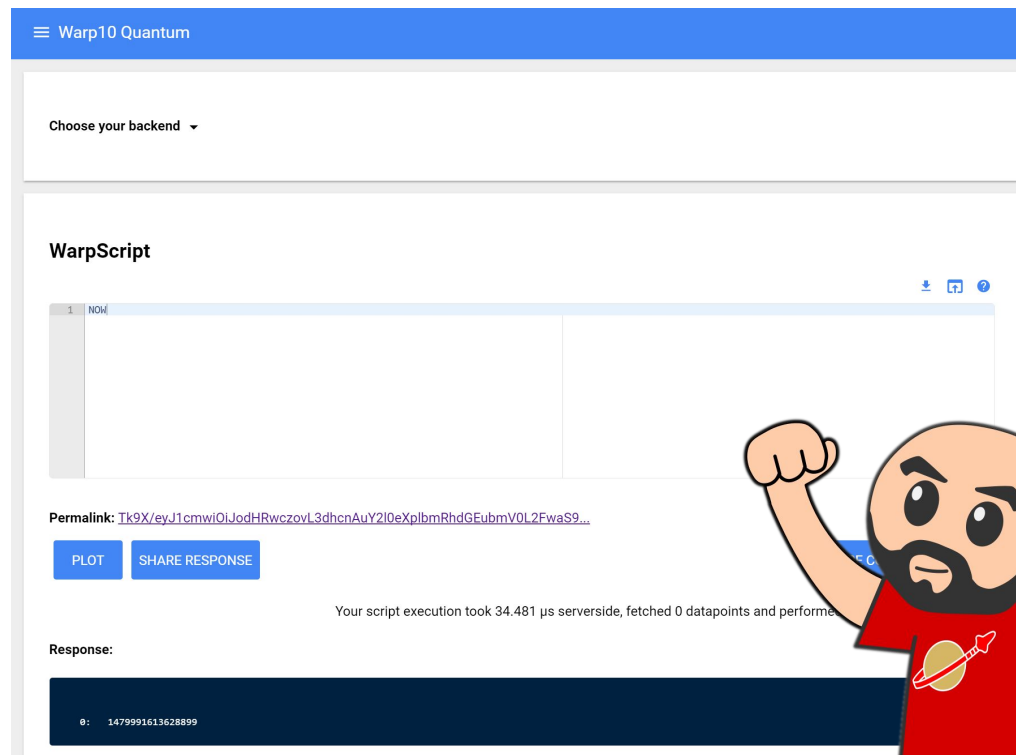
Warp10 Quantum

Choose your backend

WarpScript

1 NOW

Permalink: Tk9X/eyJ1cmwiOiJodHRwczovL3dhcnAuY2l0eXplbmRhdGEubmV0L2FwaS9...

PLOT

SHARE RESPONSE

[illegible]

Your script execution took 34.481 µs serverside, fetched 0 datapoints and performe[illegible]

Response:

0: 1479991613628899